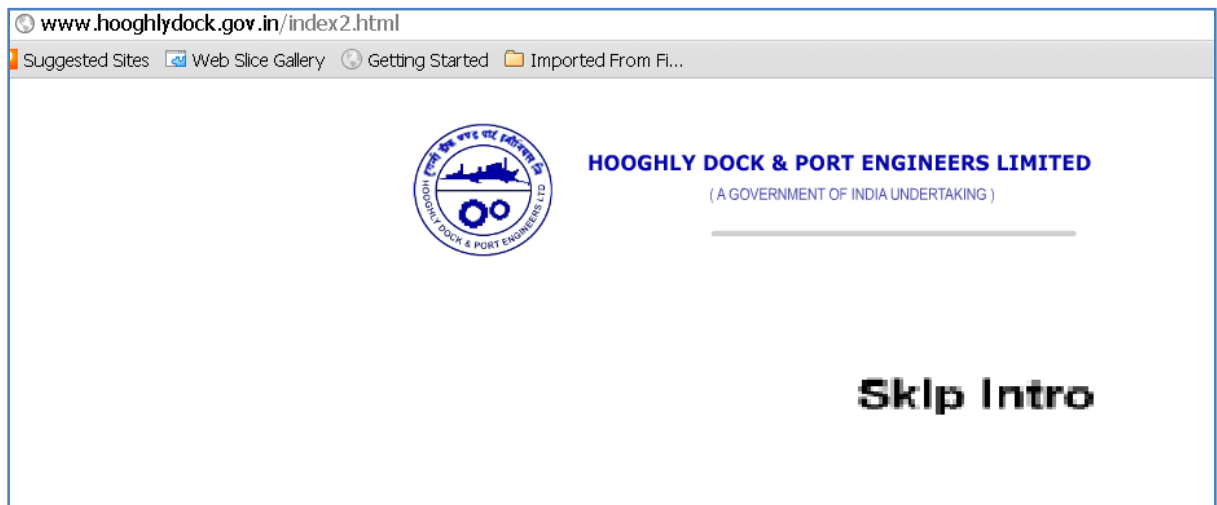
www.hooghlydock.gov.in/index2.html

Suggested Sites Web Slice Gallery Getting Started Imported From Fi...

हुगली डॉक एण्ड पोर्ट इंजीनियर्स लि

HOOGHLY DOCK & PORT ENGINEERS LTD

HOOGHLY DOCK & PORT ENGINEERS LIMITED

( A GOVERNMENT OF INDIA UNDERTAKING )

Skip Intro